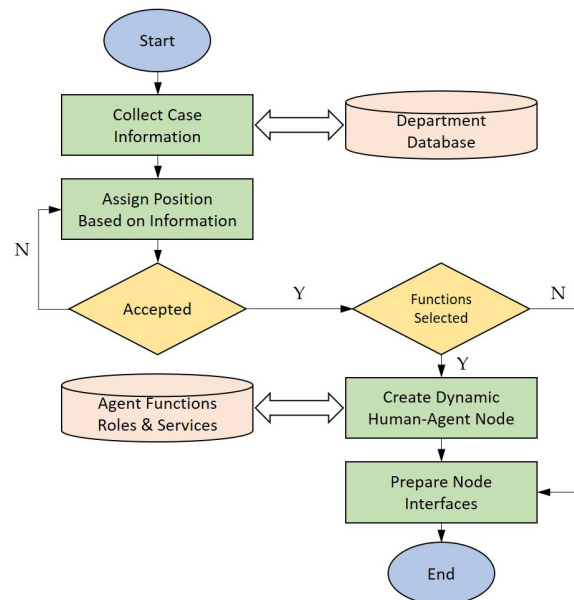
Start

Collect Case Information

Department Database

Assign Position Based on Information

N

Accepted

Y

Functions Selected

N

Y

Agent Functions Roles & Services

Create Dynamic Human-Agent Node

Prepare Node Interfaces

End